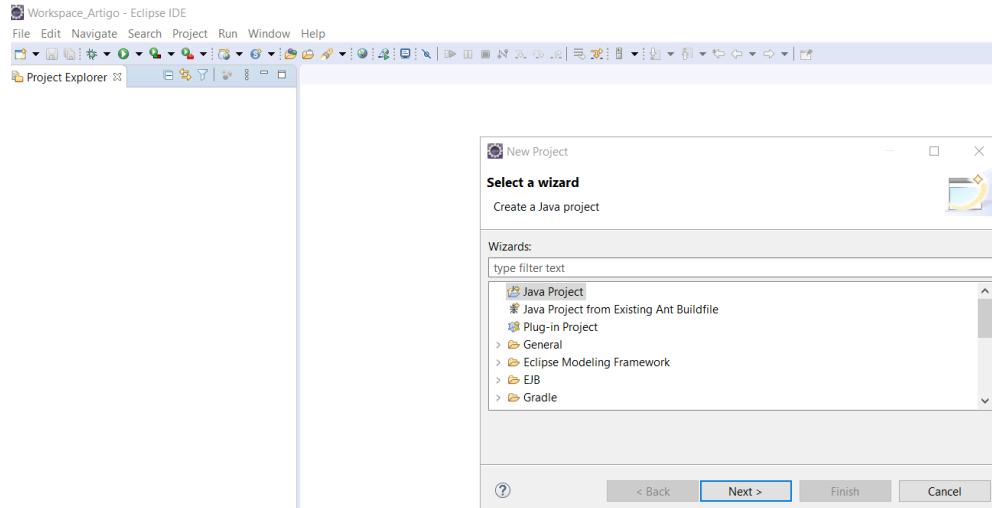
Workspace_Artigo - Eclipse IDE

File Edit Navigate Search Project Run Window Help

Project Explorer

New Project

Select a wizard

Create a Java project

Wizards:

type filter text

Java Project
Java Project from Existing Ant Buildfile
Plug-in Project
General
Eclipse Modeling Framework
EJB
Gradle

?

< Back

Next >

Finish

Cancel